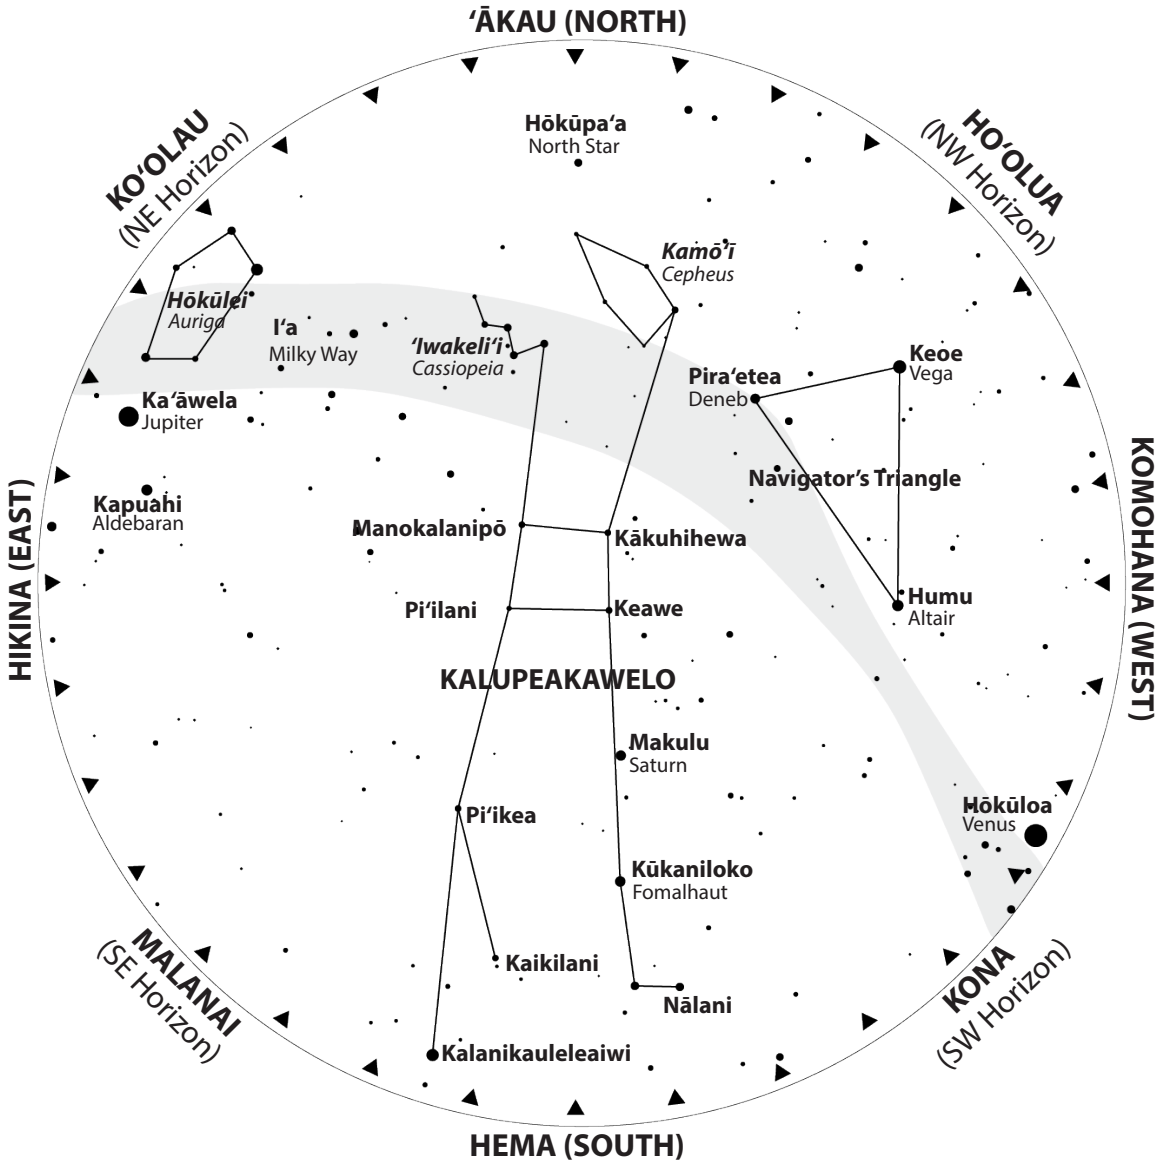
ʻĀKAU (NORTH)

KOʻOLAU
(NE Horizon)

HOʻOLUA
(NW Horizon)

Hōkūpaʻa
North Star

Kamoʻi
Cepheus

Hōkūlei
Auriga

Iʻa
Milky Way

ʻIwakeliʻi
Cassiopeia

Keoe
Vega

Piraʻetea
Deneb

Kaʻāwela
Jupiter

Navigator's Triangle

Kapuahi
Aldebaran

HIKINA (EAST)

KOMOHANA (WEST)

Manokalanipō

Kākuhihewa

Humu
Altair

Piʻilani

Keawe

KALUPEAKAWELO

Makulu
Saturn

Hōkūloa
Venus

Piʻikea

Kūkaniloko
Fomalhaut

MALANAI
(SE Horizon)

KONA
(SW Horizon)

Kaikilani

Nālani

Kalanikauleleaiwi

HEMA (SOUTH)